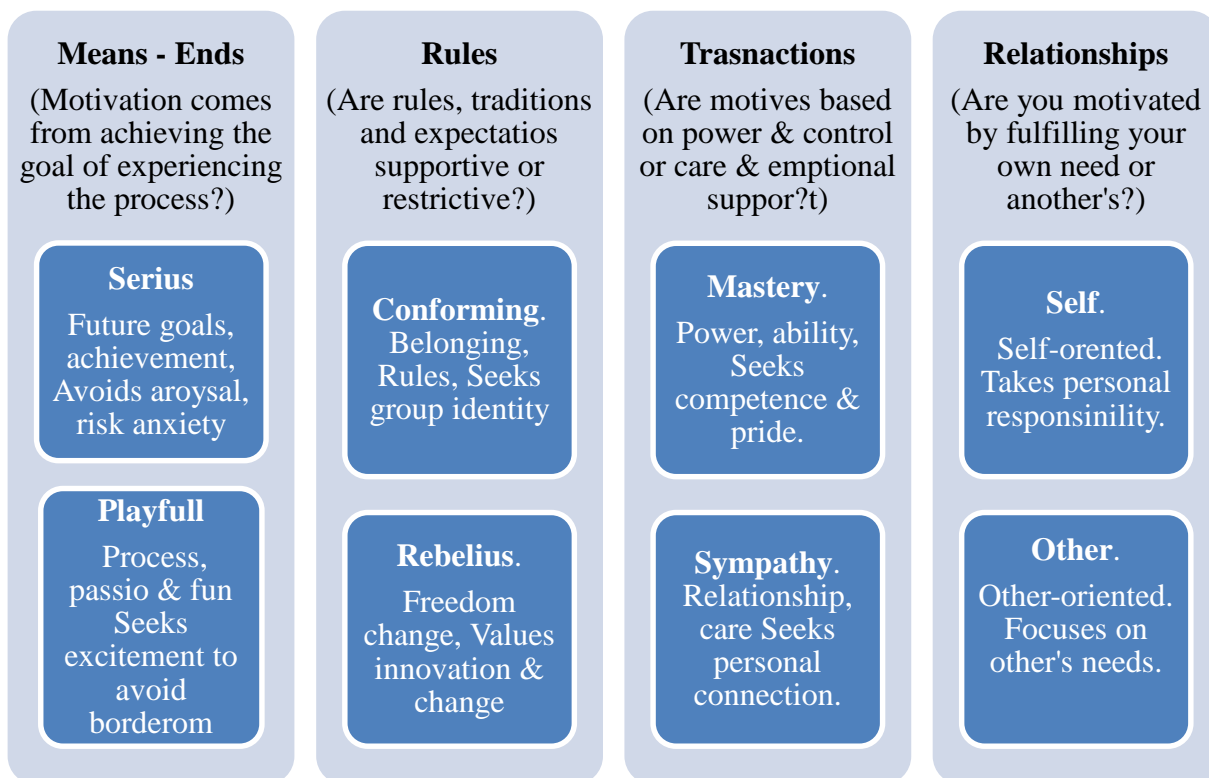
Means - Ends

(Motivation comes from achieving the goal of experiencing the process?)

Serius

Future goals, achievement, Avoids aroysal, risk anxiety

Playfull

Process, passio & fun Seeks excitement to avoid borderom

Rules

(Are rules, traditions and expectatios supportive or restrictive?)

Conforming.

Belonging, Rules, Seeks group identity

Rebelius.

Freedom change, Values innovation & change

Trasnactions

(Are motives based on power & control or care & emptional suppor?t)

Mastery.

Power, ability, Seeks competence & pride.

Sympathy.

Relationship, care Seeks personal connection.

Relationships

(Are you motivated by fulfilling your own need or another's?)

Self.

Self-orented. Takes personal responsinility.

Other.

Other-oriented. Focuses on other's needs.